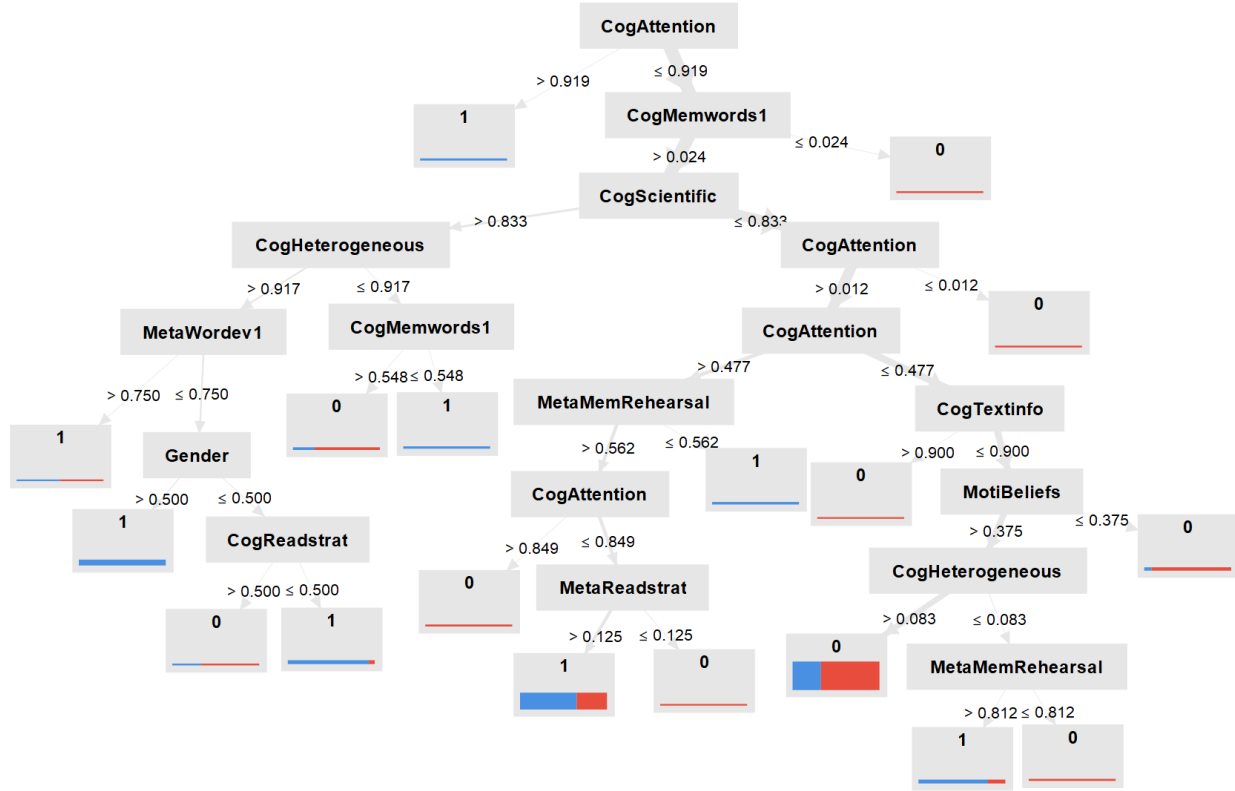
CogAttention

> 0.919

≤ 0.919

1

CogMemwords1

> 0.024

≤ 0.024

0

CogScientific

> 0.833

≤ 0.833

CogHeterogeneous

CogAttention

> 0.917

≤ 0.917

> 0.012

≤ 0.012

MetaWordev1

CogMemwords1

0

CogAttention

> 0.750

≤ 0.750

> 0.548

≤ 0.548

> 0.477

≤ 0.477

1

Gender

0

1

MetaMemRehearsal

CogTextinfo

> 0.500

≤ 0.500

> 0.562

≤ 0.562

> 0.900

≤ 0.900

1

CogReadstrat

CogAttention

1

0

MotiBeliefs

> 0.500

≤ 0.500

> 0.849

≤ 0.849

> 0.375

≤ 0.375

0

1

0

MetaReadstrat

CogHeterogeneous

0

> 0.125

≤ 0.125

> 0.083

≤ 0.083

1

0

0

MetaMemRehearsal

> 0.812

≤ 0.812

1

0